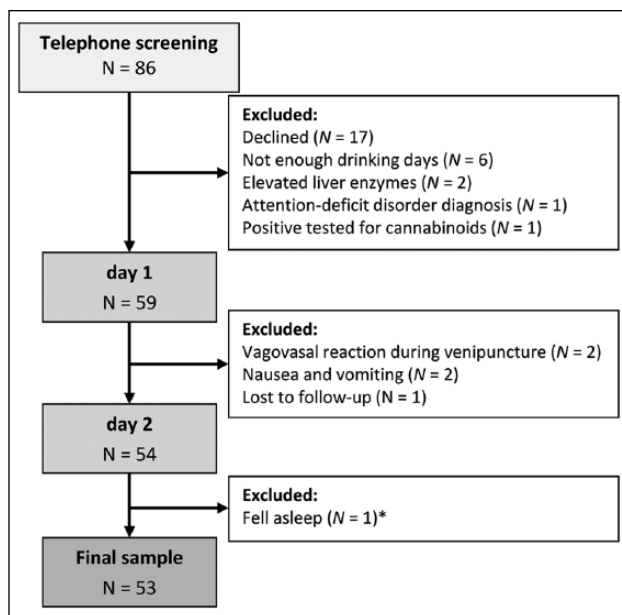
Telephone screening
N = 86

Excluded:
Declined (*N* = 17)
Not enough drinking days (*N* = 6)
Elevated liver enzymes (*N* = 2)
Attention-deficit disorder diagnosis (*N* = 1)
Positive tested for cannabinoids (*N* = 1)

day 1
N = 59

Excluded:
Vagovasal reaction during venipuncture (*N* = 2)
Nausea and vomiting (*N* = 2)
Lost to follow-up (N = 1)

day 2
N = 54

Excluded:
Fell asleep (*N* = 1)*

Final sample
N = 53